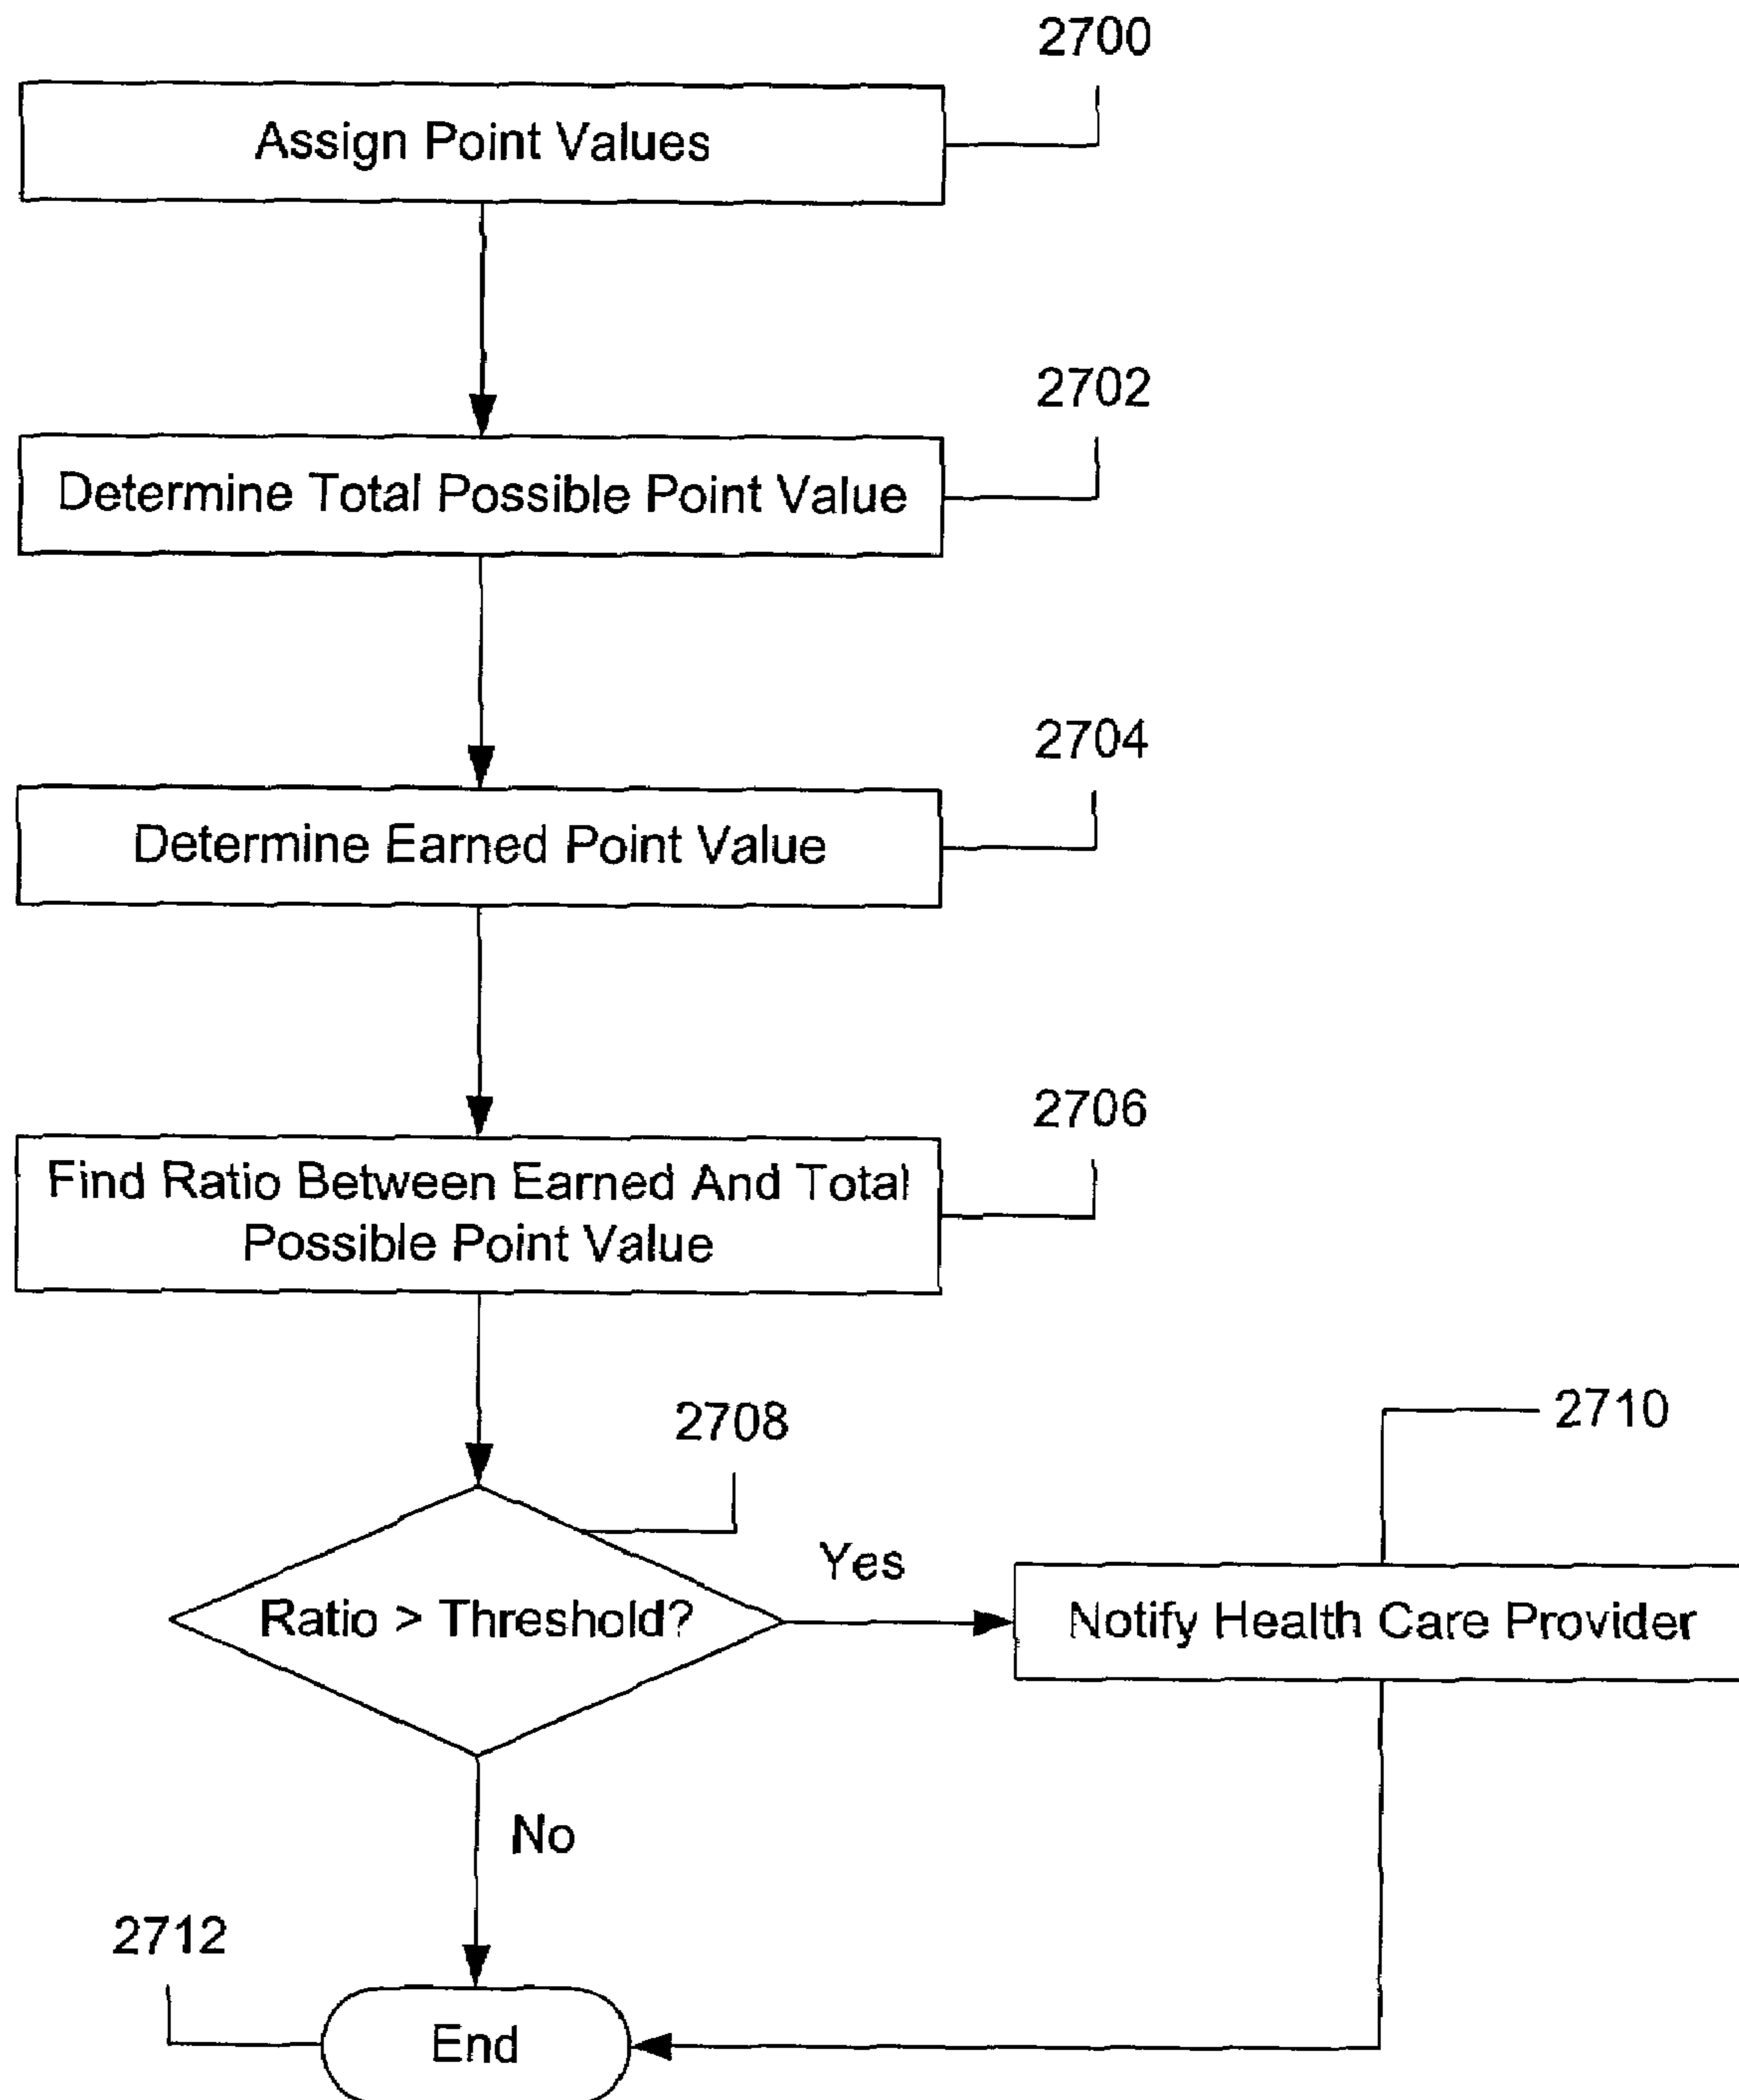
2700

Assign Point Values

2702

Determine Total Possible Point Value

2704

Determine Earned Point Value

2706

Find Ratio Between Earned And Total Possible Point Value

2708

Ratio > Threshold?

Yes

2710

Notify Health Care Provider

No

2712

End